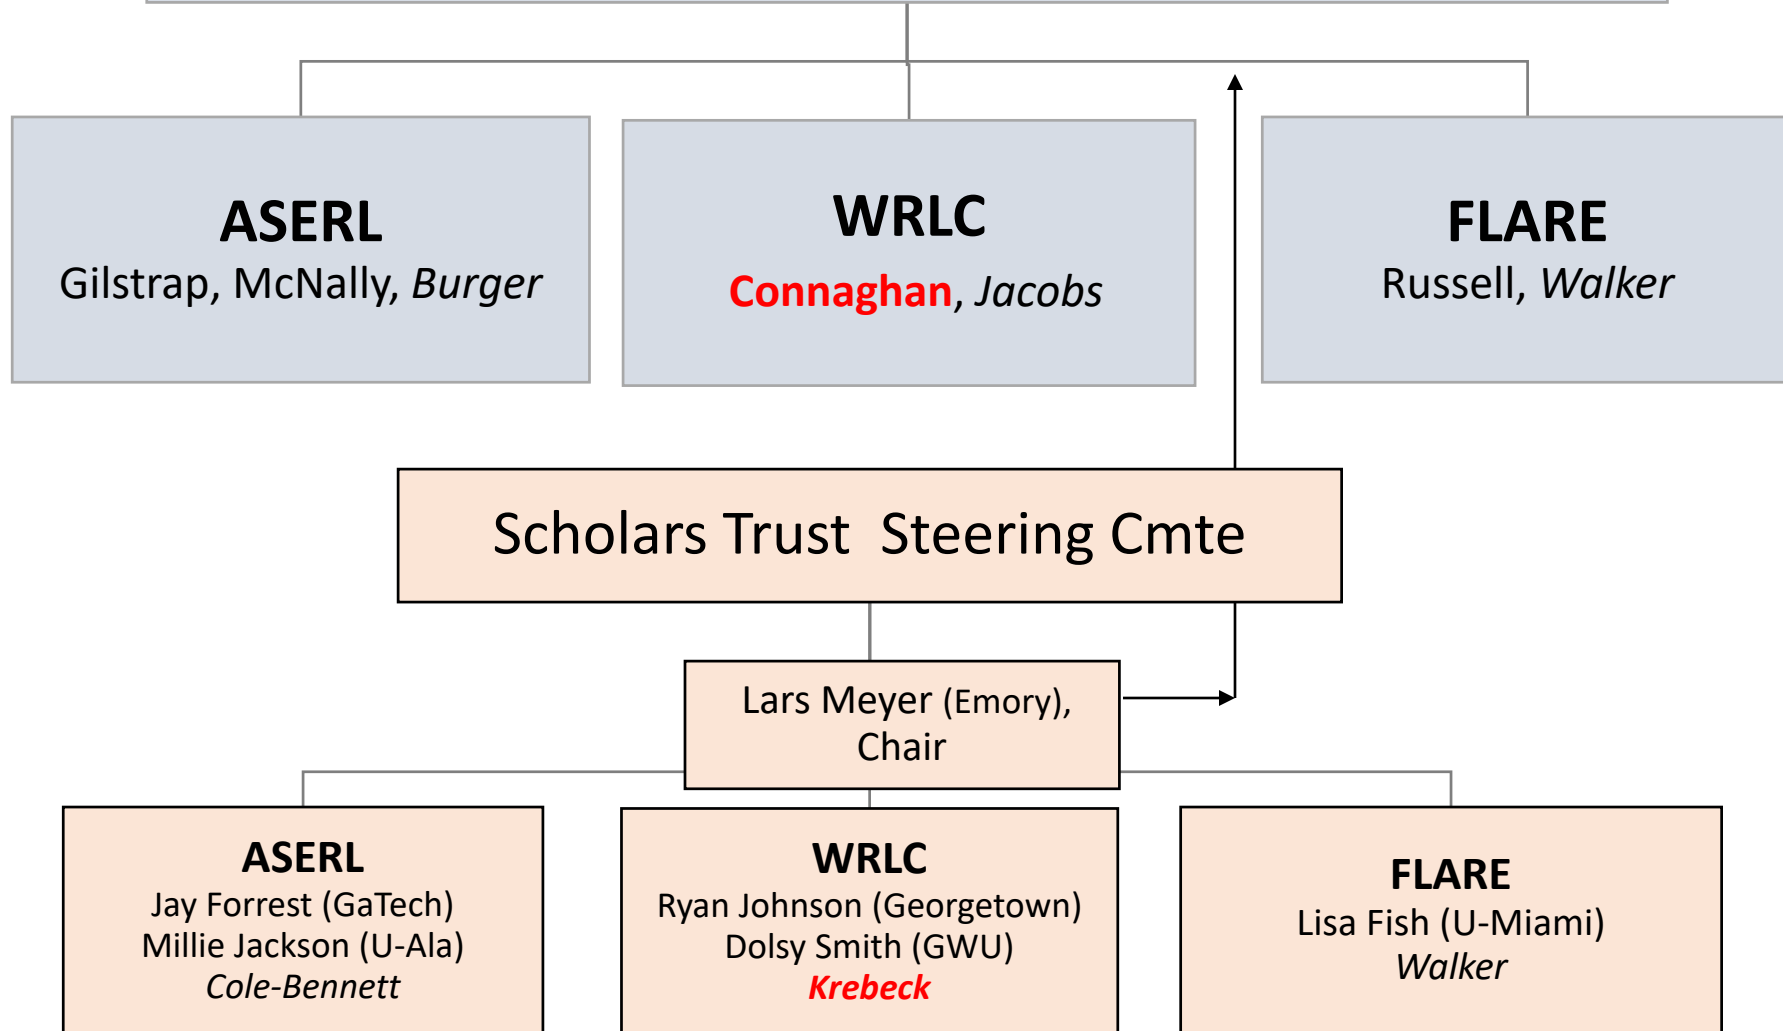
ASERL
Gilstrap, McNally, Burger

WRLC
Connaghan, Jacobs

FLARE
Russell, Walker

Scholars Trust Steering Cmte

Lars Meyer (Emory), Chair

ASERL
Jay Forrest (GaTech)
Millie Jackson (U-Ala)
Cole-Bennett

WRLC
Ryan Johnson (Georgetown)
Dolsy Smith (GWU)
Krebeck

FLARE
Lisa Fish (U-Miami)
Walker